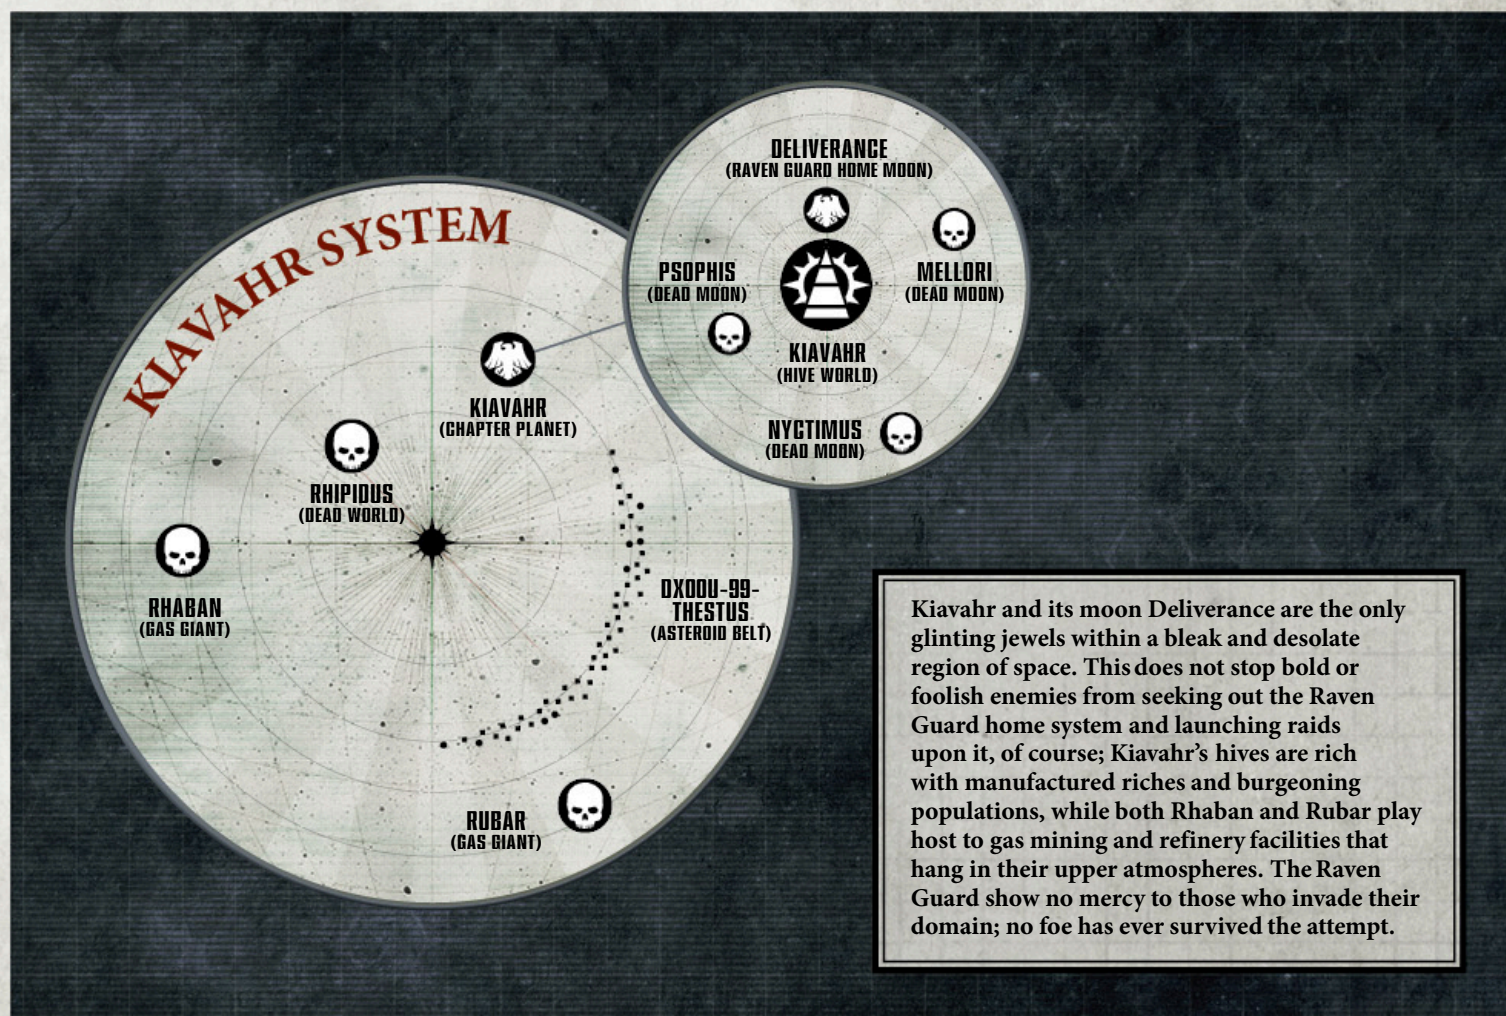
KIAVAHR SYSTEM

KIAVAHR
(CHAPTER PLANET)

RHIPIDUS
(DEAD WORLD)

RHABAN
(GAS GIANT)

OXODU-99-THESTUS
(ASTEROID BELT)

RUBAR
(GAS GIANT)

DELIVERANCE
(RAVEN GUARD HOME MOON)

PSOPHIS
(DEAD MOON)

MELLORI
(DEAD MOON)

KIAVAHR
(HIVE WORLD)

NYCTIMUS
(DEAD MOON)

Kiavahr and its moon Deliverance are the only glinting jewels within a bleak and desolate region of space. This does not stop bold or foolish enemies from seeking out the Raven Guard home system and launching raids upon it, of course; Kiavahr's hives are rich with manufactured riches and burgeoning populations, while both Rhaban and Rubar play host to gas mining and refinery facilities that hang in their upper atmospheres. The Raven Guard show no mercy to those who invade their domain; no foe has ever survived the attempt.